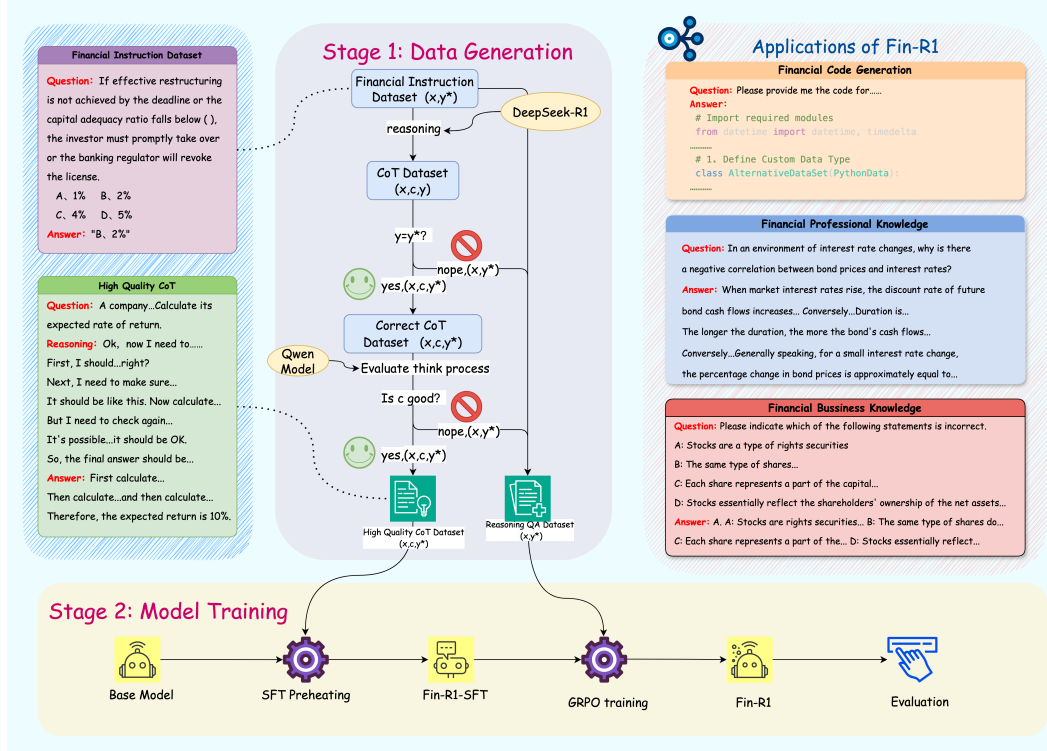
Financial Instruction Dataset

Question: If effective restructuring is not achieved by the deadline or the capital adequacy ratio falls below ( ), the investor must promptly take over or the banking regulator will revoke the license.

A、1% B、2%
C、4% D、5%

Answer: "B、2%"

High Quality CoT

Question: A company...Calculate its expected rate of return.

Reasoning: Ok, now I need to......
First, I should...right?
Next, I need to make sure...
It should be like this. Now calculate...
But I need to check again...
It's possible...it should be OK.
So, the final answer should be...

Answer: First calculate...
Then calculate...and then calculate...
Therefore, the expected return is 10%.

Stage 1: Data Generation

Financial Instruction Dataset (x,y*)

DeepSeek-R1

reasoning

CoT Dataset (x,c,y)

y=y*?

nope,(x,y*)

yes,(x,c,y*)

Correct CoT Dataset (x,c,y*)

Qwen Model

Evaluate think process

Is c good?

nope,(x,y*)

yes,(x,c,y*)

High Quality CoT Dataset (x,c,y*)

Reasoning QA Dataset (x,y*)

Applications of Fin-R1

Financial Code Generation

Question: Please provide me the code for......
Answer:
# Import required modules
from datetime import datetime, timedelta
…………
# 1. Define Custom Data Type
class AlternativeDataSet(PythonData):
…………

Financial Professional Knowledge

Question: In an environment of interest rate changes, why is there a negative correlation between bond prices and interest rates?

Answer: When market interest rates rise, the discount rate of future bond cash flows increases... Conversely...Duration is...
The longer the duration, the more the bond's cash flows...
Conversely...Generally speaking, for a small interest rate change, the percentage change in bond prices is approximately equal to...

Financial Bussiness Knowledge

Question: Please indicate which of the following statements is incorrect.
A: Stocks are a type of rights securities
B: The same type of shares...
C: Each share represents a part of the capital...
D: Stocks essentially reflect the shareholders' ownership of the net assets...
Answer: A. A: Stocks are rights securities... B: The same type of shares do...
C: Each share represents a part of the... D: Stocks essentially reflect...

Stage 2: Model Training

Base Model

SFT Preheating

Fin-R1-SFT

GRPO training

Fin-R1

Evaluation